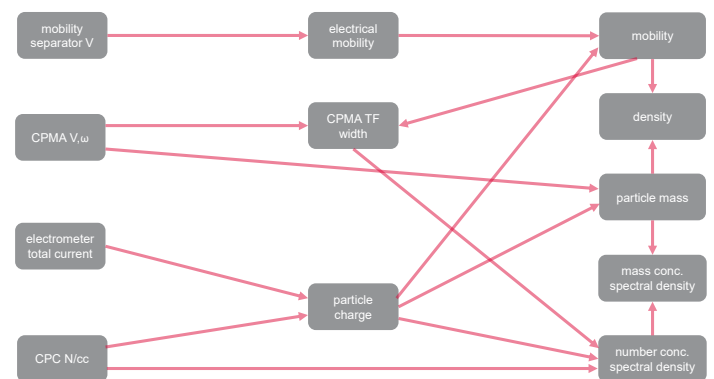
mobility separator V

electrical mobility

mobility

density

CPMA V,ω

CPMA TF width

particle mass

electrometer total current

mass conc. spectral density

particle charge

CPC N/cc

number conc. spectral density